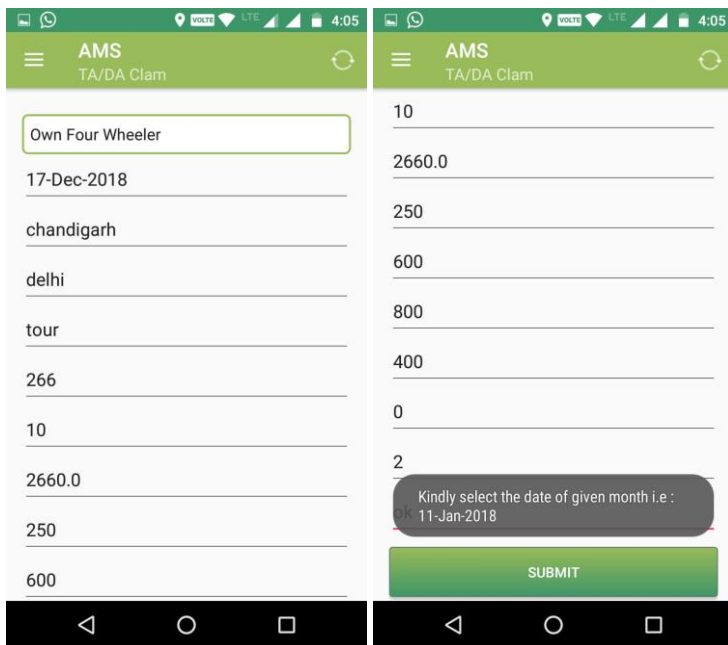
VOLTE LTE 4:05

AMS
TA/DA Clam

Own Four Wheeler

17-Dec-2018

chandigarh

delhi

tour

266

10

2660.0

250

600

VOLTE LTE 4:05

AMS
TA/DA Clam

10

2660.0

250

600

800

400

0

2

ok

Kindly select the date of given month i.e : 11-Jan-2018

SUBMIT